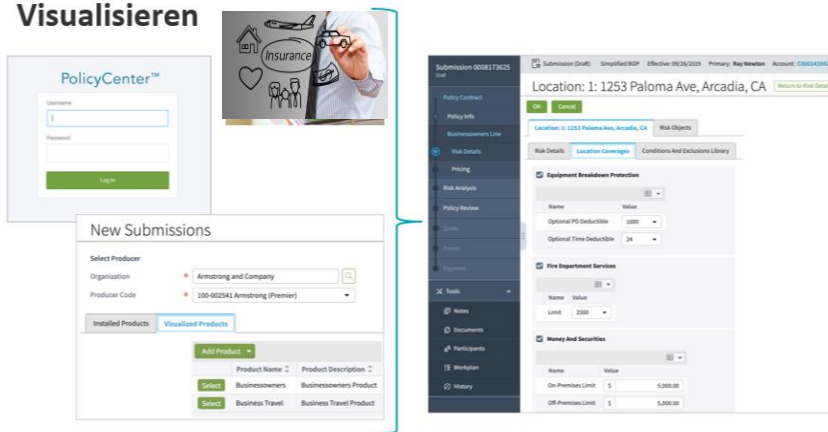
Visualisieren

Insurance

PolicyCenter™

Username

Password

Log In

New Submissions

Select Producer

Organization * Armstrong and Company

Producer Code * 100-002541 Armstrong (Premier)

Installed Products | Visualized Products

Add Product

| | Product Name | Product Description |
|---|---|---|
| Select | Businessowners | Businessowners Product |
| Select | Business Travel | Business Travel Product |

Submission 0008173625 Draft

Submission (Draft) Simplified BOP Effective: 09/26/2019 Primary: Ray Newton Account: C0001430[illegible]

Policy Contract
Policy Info
Businessowners Line
Risk Details
Pricing
Risk Analysis
Policy Review
Quote
Forms
Payment
Tools
Notes
Documents
Participants
Workplan
History

Location: 1: 1253 Paloma Ave, Arcadia, CA

Return to Risk Details

OK Cancel

Location: 1: 1253 Paloma Ave, Arcadia, CA | Risk Objects

Risk Details | Location Coverages | Conditions And Exclusions Library

Equipment Breakdown Protection

| Name | Value |
|---|---|
| Optional PD Deductible | 1000 |
| Optional Time Deductible | 24 |

Fire Department Services

| Name | Value |
|---|---|
| Limit | 2500 |

Money And Securities

| Name | Value |
|---|---|
| On-Premises Limit | $ 5,000.00 |
| Off-Premises Limit | $ 5,000.00 |